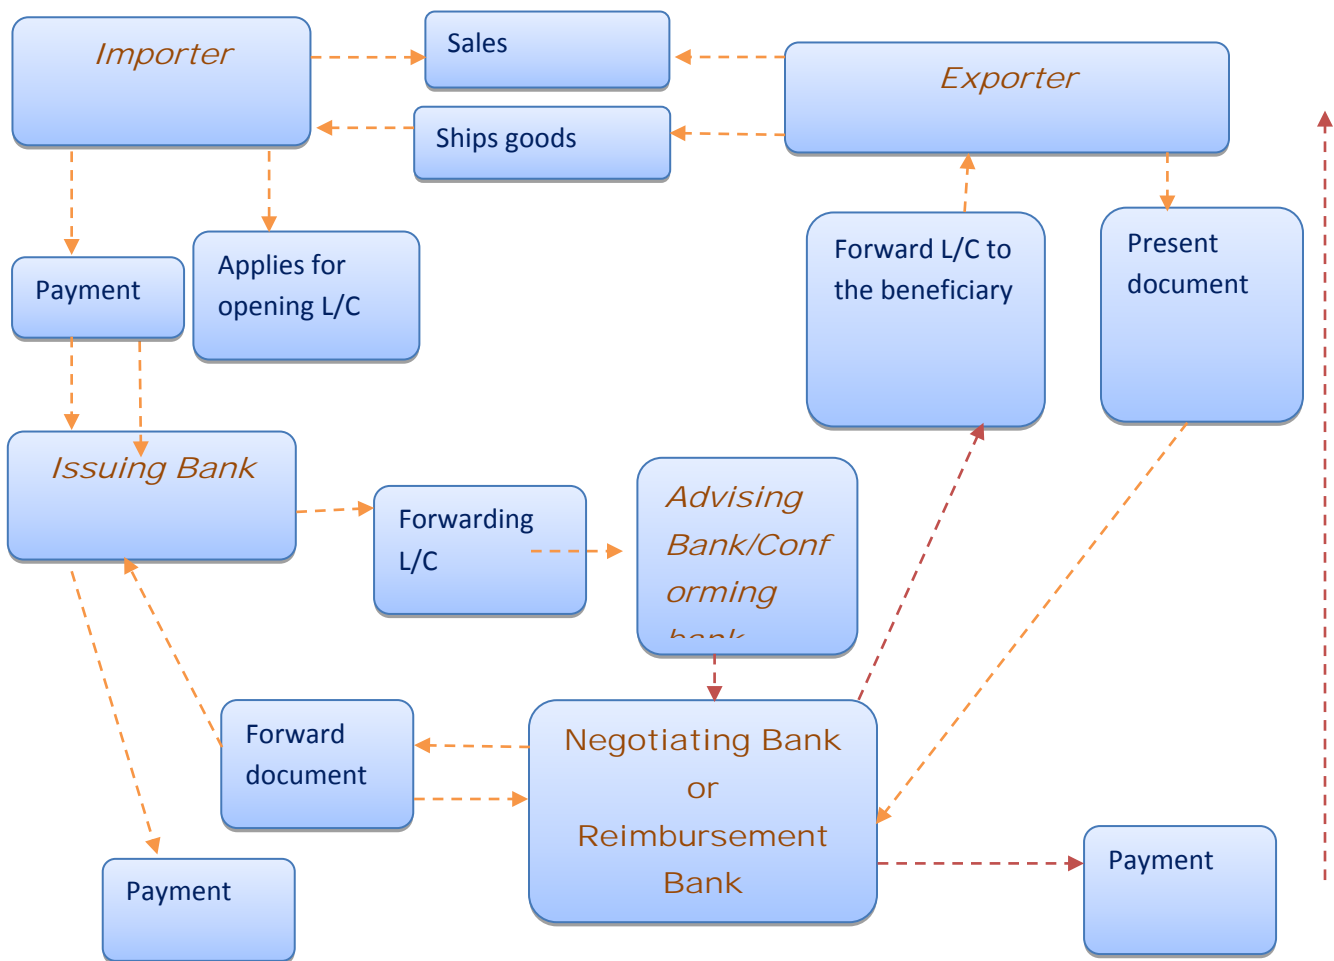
Importer

Sales

Exporter

Ships goods

Payment

Applies for opening L/C

Forward L/C to the beneficiary

Present document

Issuing Bank

Forwarding L/C

Advising Bank/Conf orming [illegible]

Forward document

Negotiating Bank or Reimbursement Bank

Payment

Payment